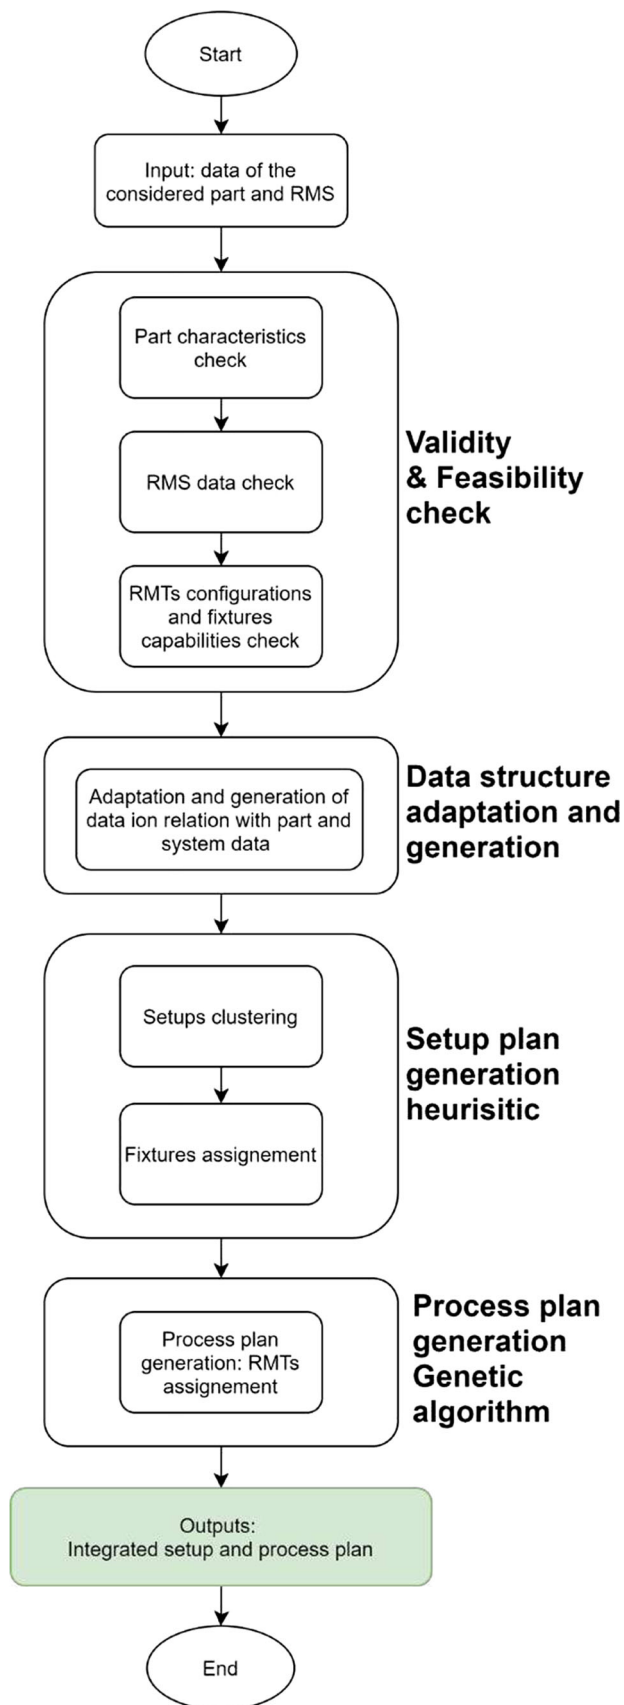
Start

Input: data of the considered part and RMS

Part characteristics check

RMS data check

RMTs configurations and fixtures capabilities check

Validity & Feasibility check

Adaptation and generation of data ion relation with part and system data

Data structure adaptation and generation

Setups clustering

Fixtures assignement

Setup plan generation heurisitic

Process plan generation: RMTs assignement

Process plan generation Genetic algorithm

Outputs:
Integrated setup and process plan

End